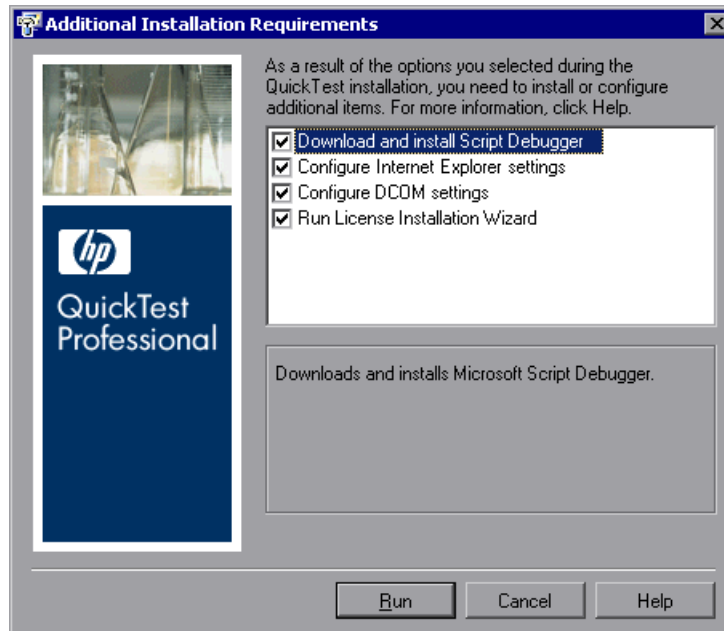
Additional Installation Requirements

hp
QuickTest Professional

As a result of the options you selected during the QuickTest installation, you need to install or configure additional items. For more information, click Help.

Download and install Script Debugger
Configure Internet Explorer settings
Configure DCOM settings
Run License Installation Wizard

Downloads and installs Microsoft Script Debugger.

Run
Cancel
Help